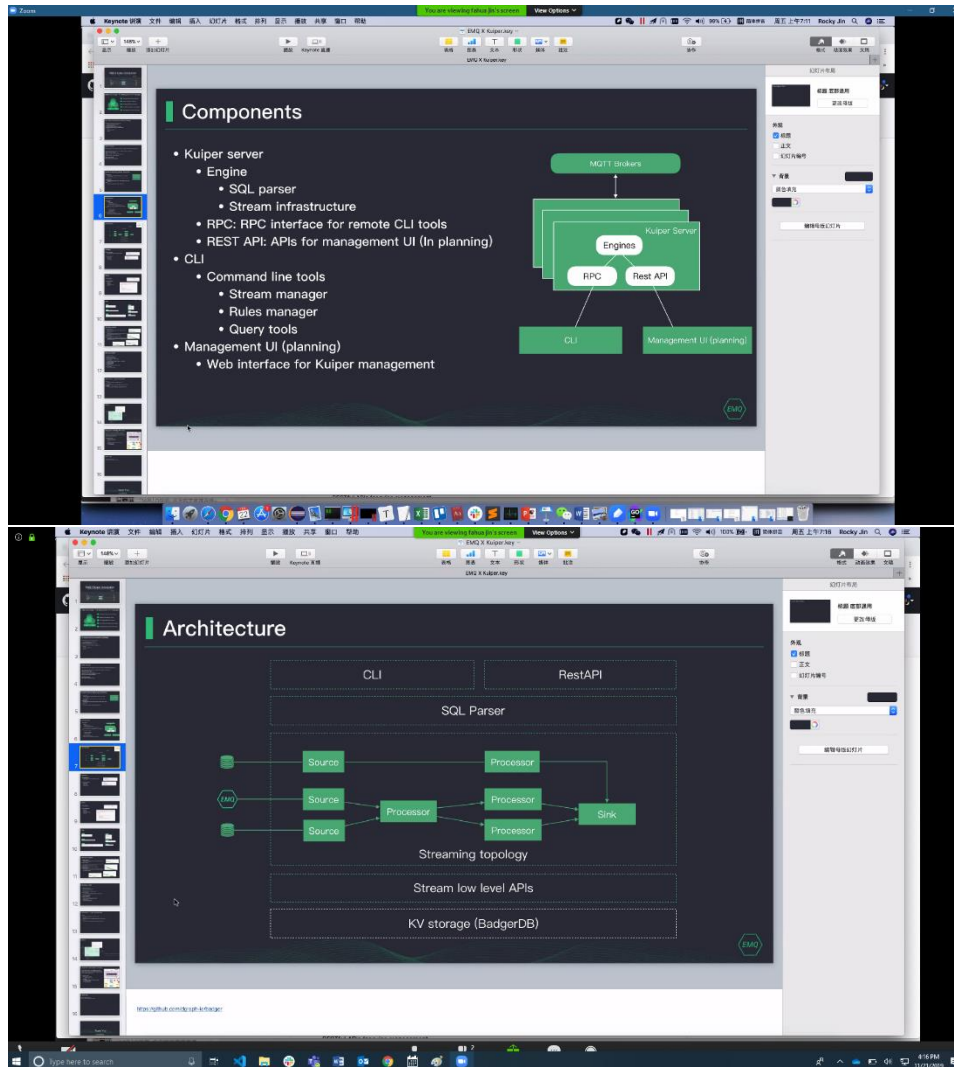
Zoom

You are viewing Yuhua Jin's screen   View Options

Keynote 讲演 文件 编辑 插入 幻灯片 格式 排列 显示 播放 共享 窗口 帮助

Rocky Jin

EMQ X Kuiper.key

Components

• Kuiper server
  • Engine
    • SQL parser
    • Stream infrastructure
  • RPC: RPC interface for remote CLI tools
  • REST API: APIs for management UI (In planning)
• CLI
  • Command line tools
    • Stream manager
    • Rules manager
    • Query tools
• Management UI (planning)
  • Web interface for Kuiper management

MQTT Brokers

Kuiper Server

Engines

RPC

Rest API

CLI

Management UI (planning)

EMQ

You are viewing Yuhua Jin's screen   View Options

Keynote 讲演 文件 编辑 插入 幻灯片 格式 排列 显示 播放 共享 窗口 帮助

Rocky Jin

EMQ X Kuiper.key

Architecture

CLI

RestAPI

SQL Parser

Source

Source

Source

Processor

Processor

Processor

Processor

Sink

EMQ

Streaming topology

Stream low level APIs

KV storage (BadgerDB)

EMQ

https://github.com/dgraph-io/badger

Type here to search

4:16 PM